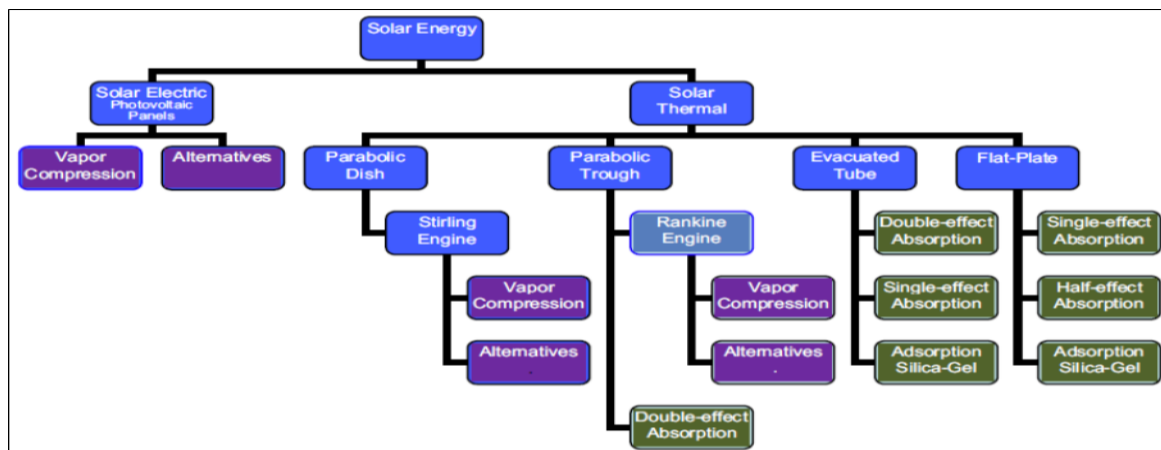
Solar Energy

Solar Electric
Photovoltaic Panels

Solar Thermal

Vapor Compression

Alternatives

Parabolic Dish

Parabolic Trough

Evacuated Tube

Flat-Plate

Stirling Engine

Vapor Compression

Alternatives
.

Rankine Engine

Vapor Compression

Alternatives
.

Double-effect Absorption

Double-effect Absorption

Single-effect Absorption

Adsorption Silica-Gel

Single-effect Absorption

Half-effect Absorption

Adsorption Silica-Gel